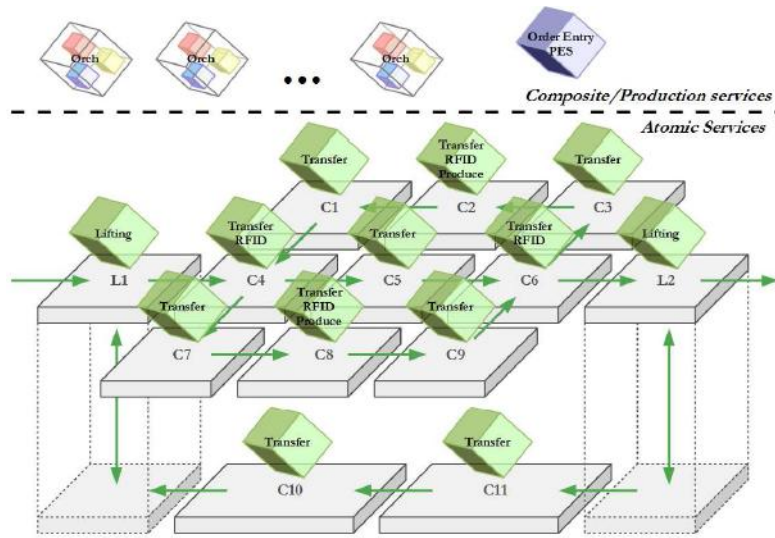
Orch
Orch
•••
Orch
Order Entry PES
Composite/Production services
Atomic Services
Transfer
Transfer RFID Produce
Transfer
C1
C2
C3
Lifting
Transfer RFID
Transfer
Transfer RFID
Lifting
L1
C4
C5
C6
L2
Transfer
Transfer RFID Produce
Transfer
C7
C8
C9
Transfer
Transfer
C10
C11